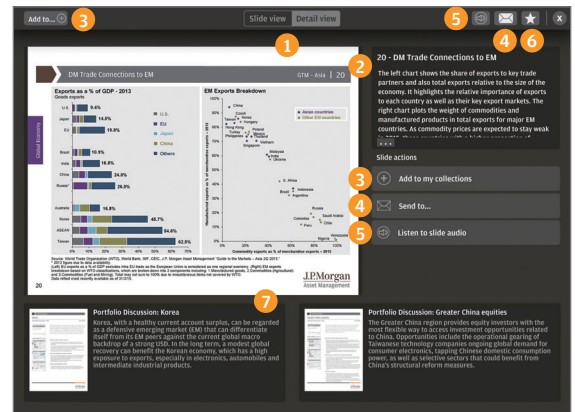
Add to... 3

Slide view Detail view

1

5 4 6 X

DM Trade Connections to EM

GTM – Asia | 20

Exports as a % of GDP - 2013
Goods exports

Global Economy

U.S. 9.4%
Japan 14.5%
EU 19.8%
Brazil 10.9%
India 16.8%
China 24.9%
Russia 26.9%
Australia 16.8%
Korea 46.7%
ASEAN 54.6%
Taiwan 62.8%

U.S.
EU
Japan
China
Others

EM Exports Breakdown

China
Czech
Taiwan
Korea
Hungary
Hong Kong
Poland
Turkey
Mexico
Philippines
Thailand
Vietnam
Singapore
Malaysia
India
Ukraine
S. Africa
Brazil
Indonesia
Argentina
Russia
Saudi Arabia
Colombia
Chile
Peru
Venezuela
Nigeria

Asian countries
Other EM countries

Commodity exports as % of merchandise exports – 2013

20

J.P.Morgan
Asset Management

2

20 - DM Trade Connections to EM

The left chart shows the share of exports to key trade partners and also total exports relative to the size of the economy. It highlights the relative importance of exports to each country as well as their key export markets. The right chart plots the weight of commodities and manufactured products in total exports for major EM countries. As commodity prices are expected to stay weak

...

Slide actions

3 Add to my collections

4 Send to...

5 Listen to slide audio

7

Portfolio Discussion: Korea

Korea, with a healthy current account surplus, can be regarded as a defensive emerging market (EM) that can differentiate itself from its EM peers against the current global macro backdrop of a strong USD. In the long term, a modest global recovery can benefit the Korean economy, which has a high exposure to exports, especially in electronics, automobiles and intermediate industrial products.

Portfolio Discussion: Greater China equities

The Greater China region provides equity investors with the most flexible way to access investment opportunities related to China. Opportunities include the operational gearing of Taiwanese technology companies ongoing global demand for consumer electronics, tapping Chinese domestic consumption power, as well as selective sectors that could benefit from China's structural reform measures.